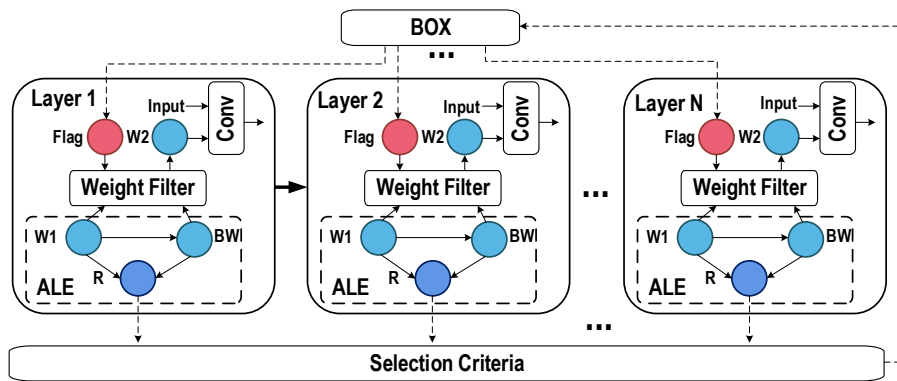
BOX

...

Layer 1
Input
Conv
Flag
W2
Weight Filter
W1
BWI
R
ALE

Layer 2
Input
Conv
Flag
W2
Weight Filter
W1
BWI
R
ALE

...

Layer N
Input
Conv
Flag
W2
Weight Filter
W1
BWI
R
ALE

...

Selection Criteria